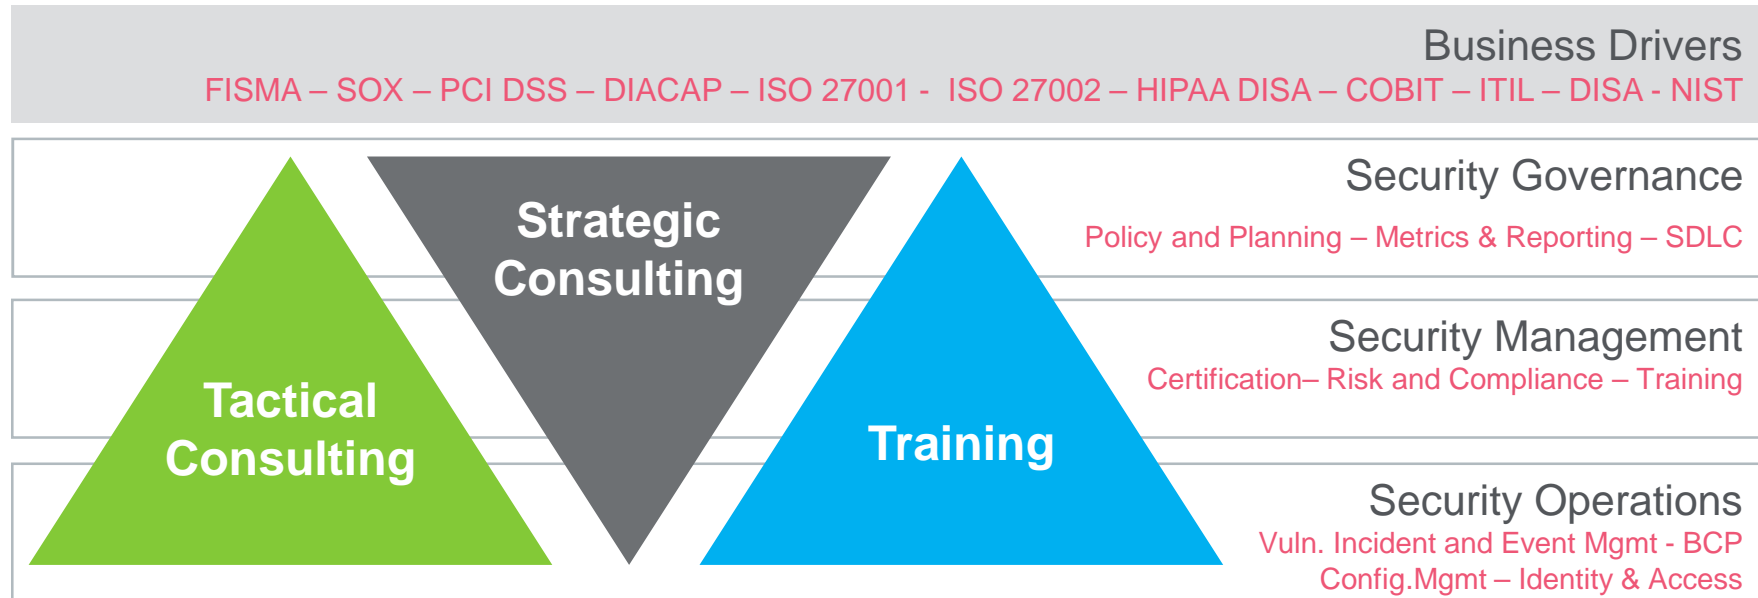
Business Drivers
FISMA – SOX – PCI DSS – DIACAP – ISO 27001 - ISO 27002 – HIPAA DISA – COBIT – ITIL – DISA - NIST

Strategic Consulting

Tactical Consulting

Training

Security Governance
Policy and Planning – Metrics & Reporting – SDLC

Security Management
Certification– Risk and Compliance – Training

Security Operations
Vuln. Incident and Event Mgmt - BCP
Config.Mgmt – Identity & Access